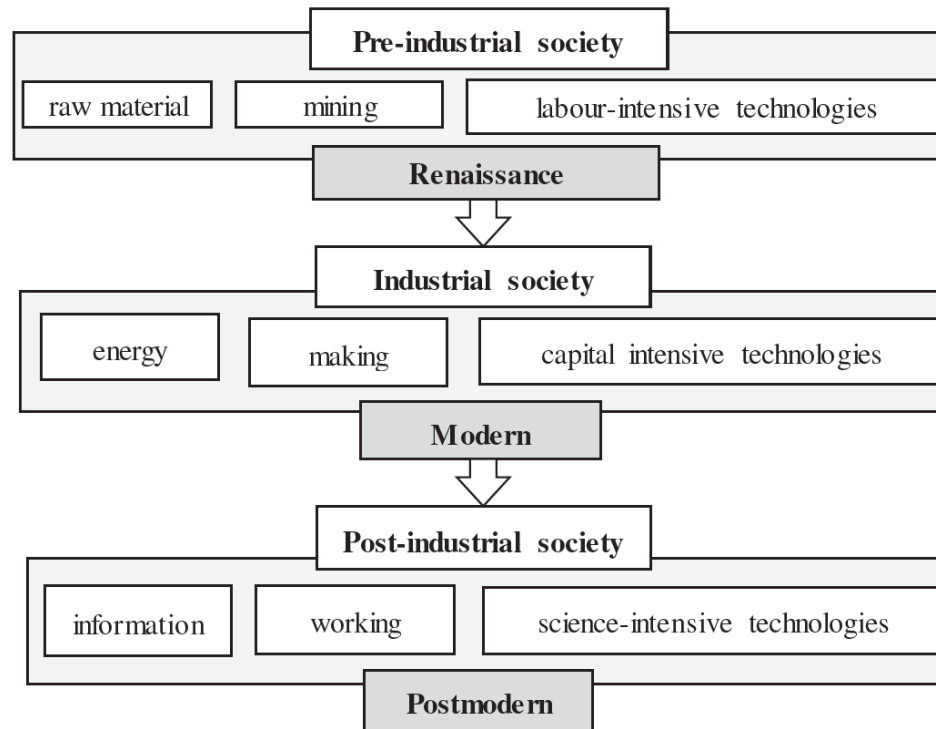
Pre-industrial society

raw material

mining

labour-intensive technologies

Renaissance

Industrial society

energy

making

capital intensive technologies

Modern

Post-industrial society

information

working

science-intensive technologies

Postmodern